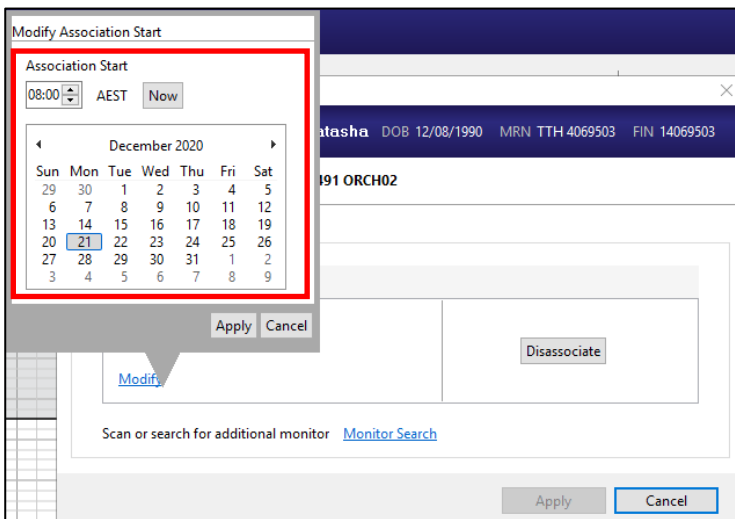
Modify Association Start

Association Start

08:00 AEST Now

◀ December 2020 ▶

| Sun | Mon | Tue | Wed | Thu | Fri | Sat |
|---|---|---|---|---|---|---|
| 29 | 30 | 1 | 2 | 3 | 4 | 5 |
| 6 | 7 | 8 | 9 | 10 | 11 | 12 |
| 13 | 14 | 15 | 16 | 17 | 18 | 19 |
| 20 | 21 | 22 | 23 | 24 | 25 | 26 |
| 27 | 28 | 29 | 30 | 31 | 1 | 2 |
| 3 | 4 | 5 | 6 | 7 | 8 | 9 |

Apply Cancel

atasha DOB 12/08/1990 MRN TTH 4069503 FIN 14069503

491 ORCH02

Modify

Disassociate

Scan or search for additional monitor Monitor Search

Apply Cancel